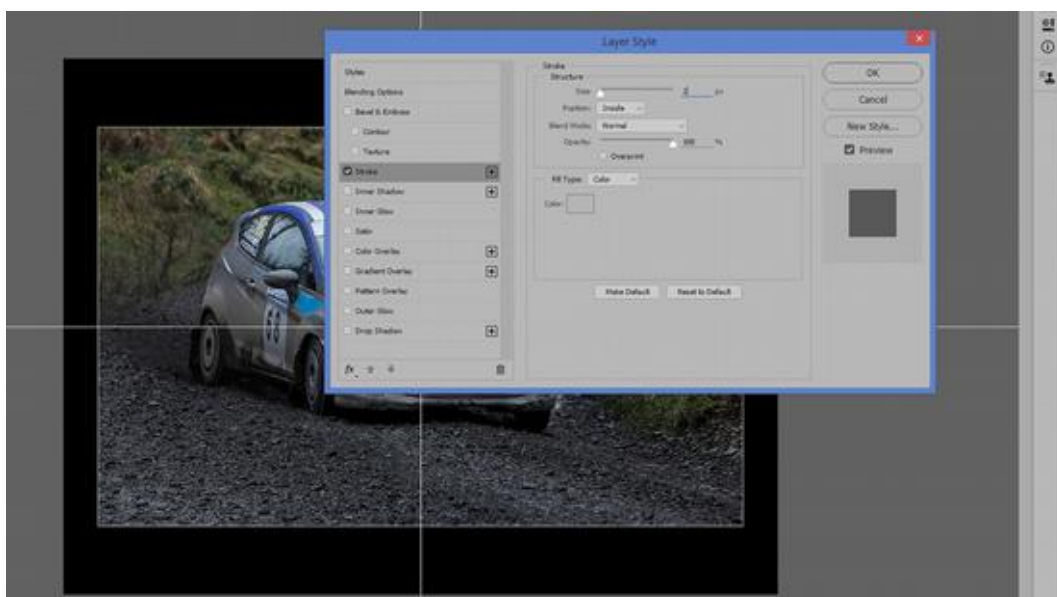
Layer Style

Styles
Blending Options
Bevel & Emboss
Contour
Texture
Stroke
Inner Shadow
Inner Glow
Satin
Color Overlay
Gradient Overlay
Pattern Overlay
Outer Glow
Drop Shadow

fx

Stroke
Structure
Size: 2 px
Position: Inside
Blend Mode: Normal
Opacity: 100 %
Overprint

Fill Type: Color
Color:

Make Default
Reset to Default

OK
Cancel
New Style...
Preview

68